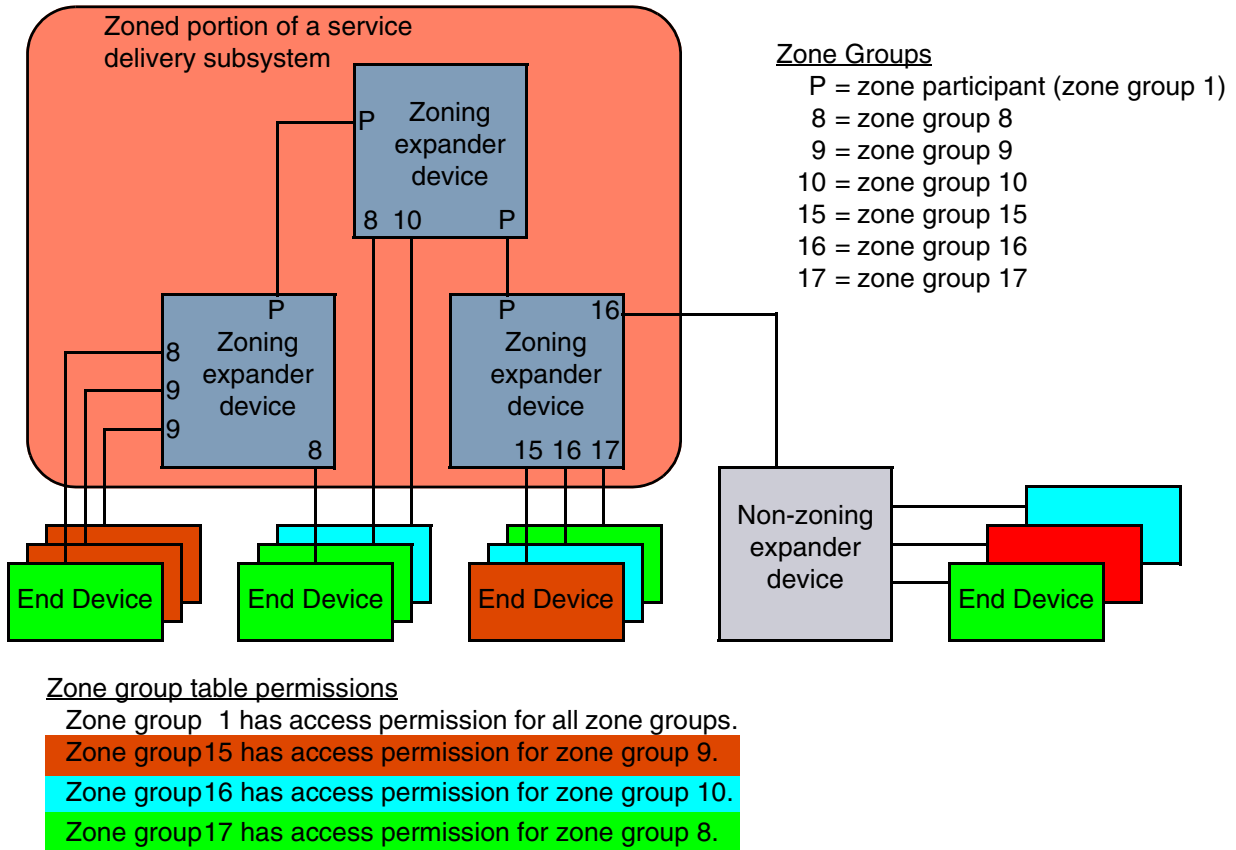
Zoned portion of a service delivery subsystem

Zone Groups
P = zone participant (zone group 1)
8 = zone group 8
9 = zone group 9
10 = zone group 10
15 = zone group 15
16 = zone group 16
17 = zone group 17

P
Zoning expander device
8 10 P

P
Zoning expander device
8
9
9
8

P 16
Zoning expander device
15 16 17

Non-zoning expander device

End Device
End Device
End Device
End Device

Zone group table permissions
Zone group 1 has access permission for all zone groups.
Zone group15 has access permission for zone group 9.
Zone group16 has access permission for zone group 10.
Zone group17 has access permission for zone group 8.